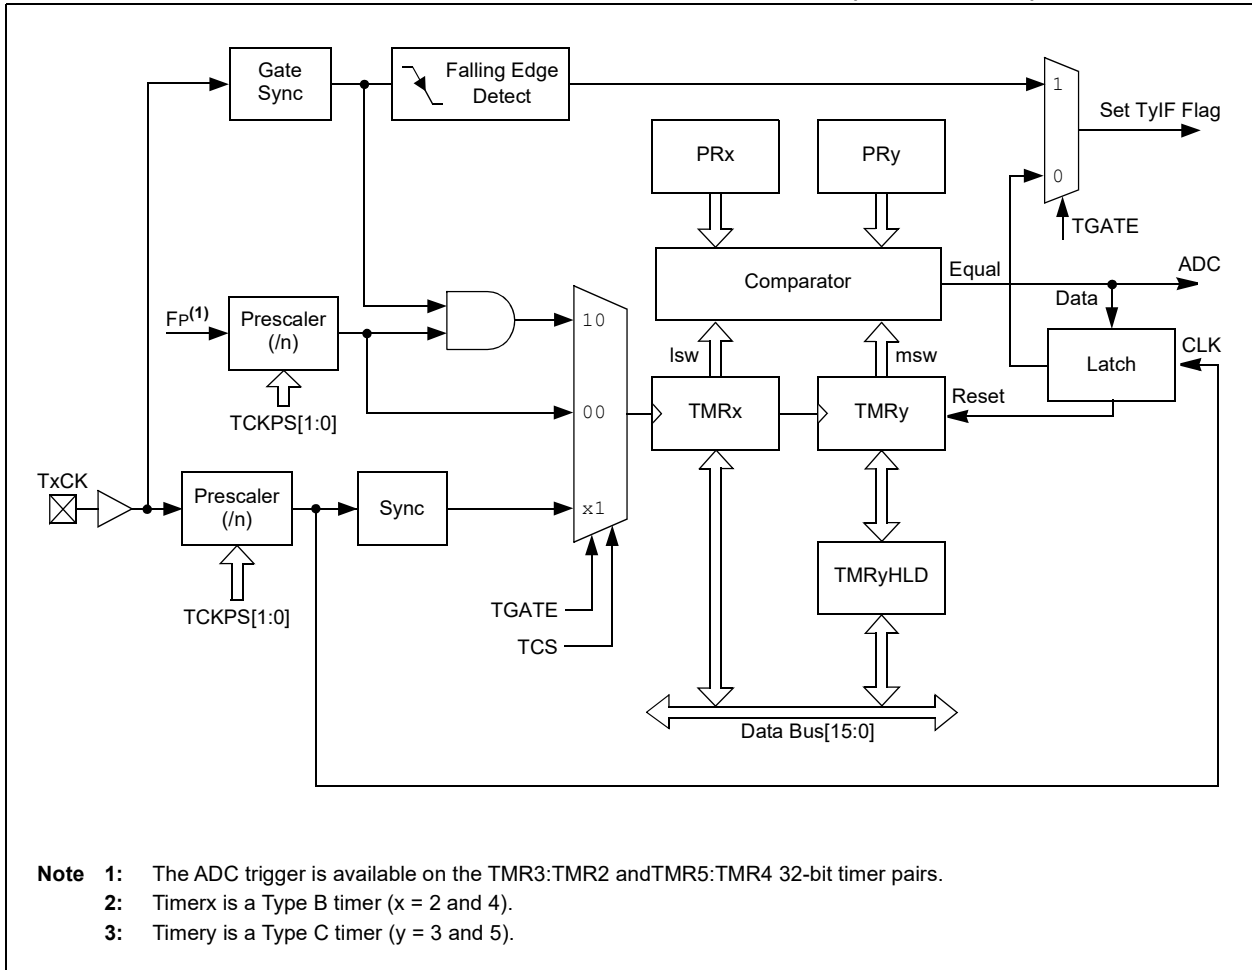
Gate Sync
Falling Edge Detect
1
Set TyIF Flag
PRx
PRy
0
TGATE
Comparator
Equal
ADC
Data
$F_P^{(1)}$
Prescaler (/n)
10
lsw
msw
Latch
CLK
TCKPS[1:0]
00
TMRx
TMRy
Reset
TxCK
Prescaler (/n)
Sync
x1
TMRyHLD
TCKPS[1:0]
TGATE
TCS
Data Bus[15:0]

Note 1: The ADC trigger is available on the TMR3:TMR2 andTMR5:TMR4 32-bit timer pairs.
2: Timerx is a Type B timer (x = 2 and 4).
3: Timery is a Type C timer (y = 3 and 5).